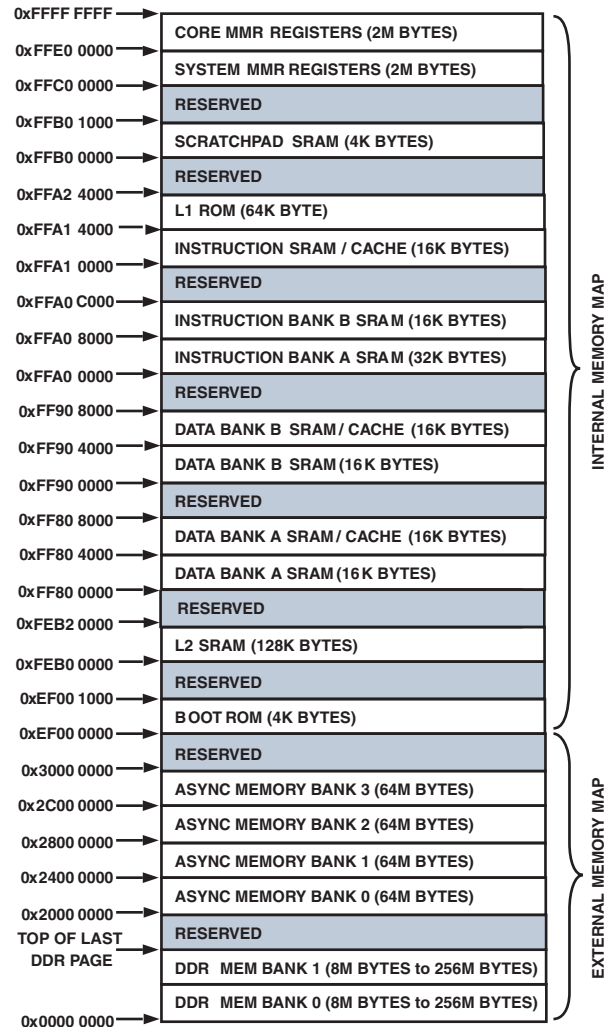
0xFFFF FFFF
0xFFE0 0000
0xFFC0 0000
0xFFB0 1000
0xFFB0 0000
0xFFA2 4000
0xFFA1 4000
0xFFA1 0000
0xFFA0 C000
0xFFA0 8000
0xFFA0 0000
0xFF90 8000
0xFF90 4000
0xFF90 0000
0xFF80 8000
0xFF80 4000
0xFF80 0000
0xFEB2 0000
0xFEB0 0000
0xEF00 1000
0xEF00 0000
0x3000 0000
0x2C00 0000
0x2800 0000
0x2400 0000
0x2000 0000
TOP OF LAST DDR PAGE
0x0000 0000

CORE MMR REGISTERS (2M BYTES)
SYSTEM MMR REGISTERS (2M BYTES)
RESERVED
SCRATCHPAD SRAM (4K BYTES)
RESERVED
L1 ROM (64K BYTE)
INSTRUCTION SRAM / CACHE (16K BYTES)
RESERVED
INSTRUCTION BANK B SRAM (16K BYTES)
INSTRUCTION BANK A SRAM (32K BYTES)
RESERVED
DATA BANK B SRAM / CACHE (16K BYTES)
DATA BANK B SRAM (16K BYTES)
RESERVED
DATA BANK A SRAM / CACHE (16K BYTES)
DATA BANK A SRAM (16K BYTES)
RESERVED
L2 SRAM (128K BYTES)
RESERVED
BOOT ROM (4K BYTES)
RESERVED
ASYNC MEMORY BANK 3 (64M BYTES)
ASYNC MEMORY BANK 2 (64M BYTES)
ASYNC MEMORY BANK 1 (64M BYTES)
ASYNC MEMORY BANK 0 (64M BYTES)
RESERVED
DDR MEM BANK 1 (8M BYTES to 256M BYTES)
DDR MEM BANK 0 (8M BYTES to 256M BYTES)

INTERNAL MEMORY MAP
EXTERNAL MEMORY MAP